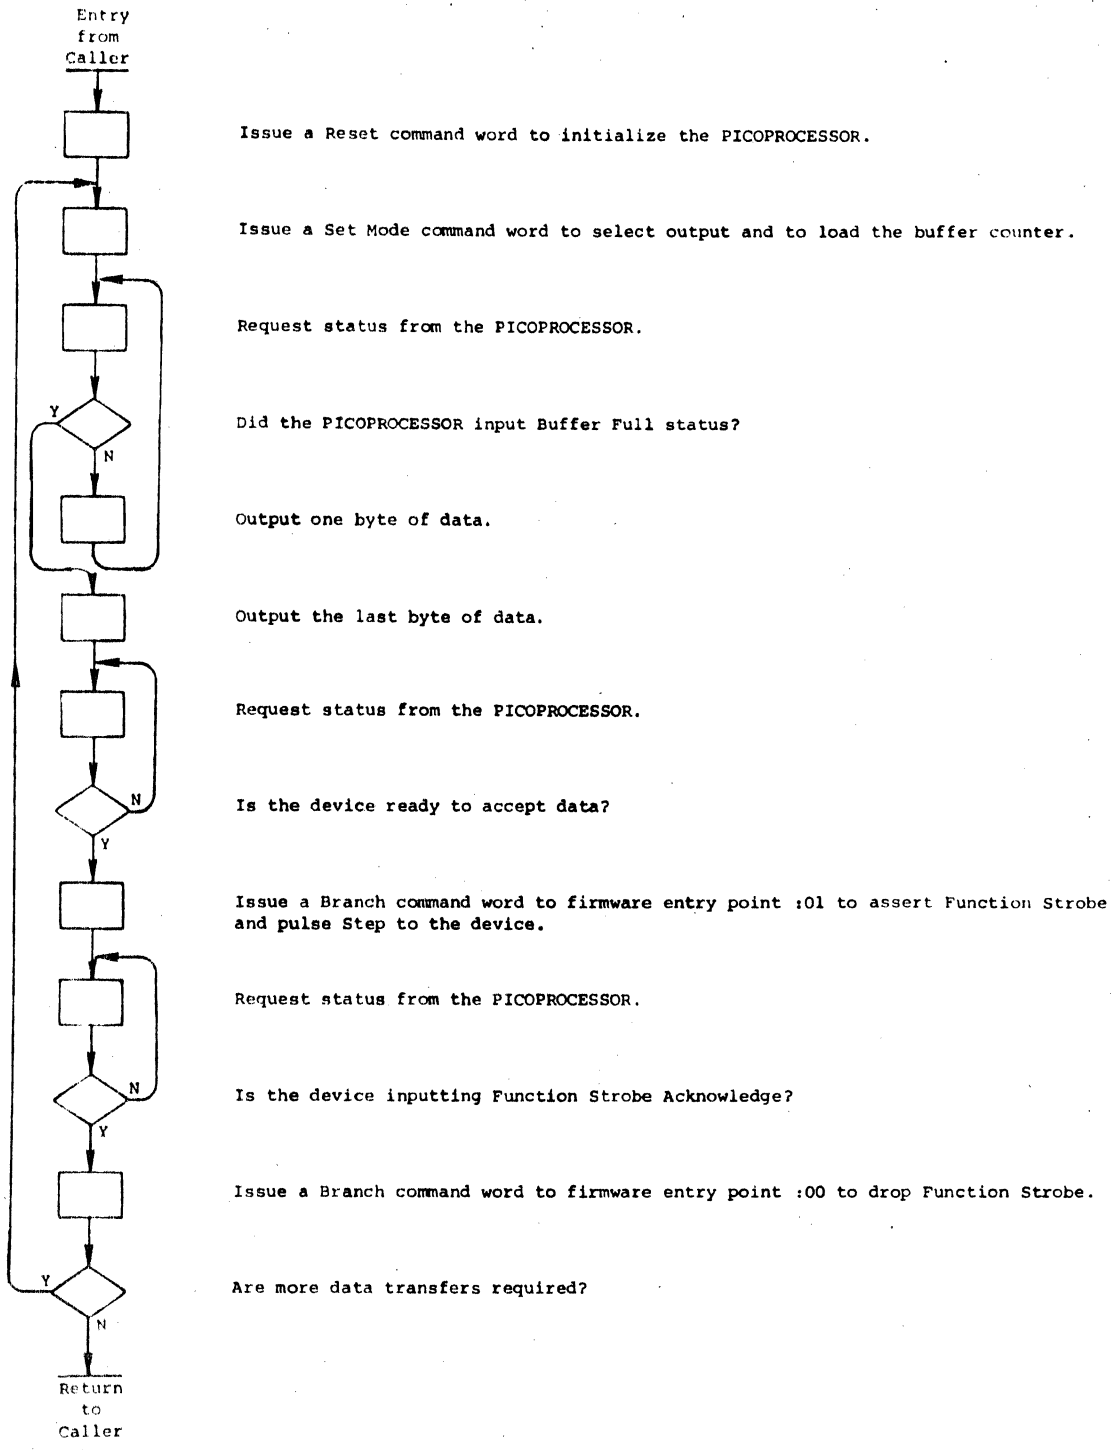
Entry from Caller

Issue a Reset command word to initialize the PICOPROCESSOR.

Issue a Set Mode command word to select output and to load the buffer counter.

Request status from the PICOPROCESSOR.

Y

Did the PICOPROCESSOR input Buffer Full status?

N

Output one byte of data.

Output the last byte of data.

Request status from the PICOPROCESSOR.

N

Is the device ready to accept data?

Y

Issue a Branch command word to firmware entry point :01 to assert Function Strobe and pulse Step to the device.

Request status from the PICOPROCESSOR.

N

Is the device inputting Function Strobe Acknowledge?

Y

Issue a Branch command word to firmware entry point :00 to drop Function Strobe.

Y

Are more data transfers required?

N

Return to Caller